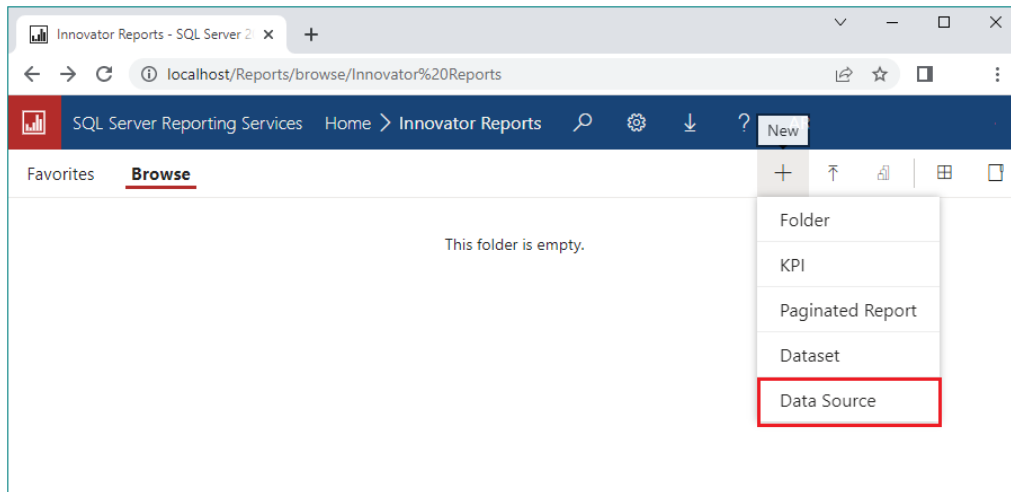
Innovator Reports - SQL Server 2

localhost/Reports/browse/Innovator%20Reports

SQL Server Reporting Services Home > Innovator Reports

New

Favorites Browse

This folder is empty.

Folder

KPI

Paginated Report

Dataset

Data Source